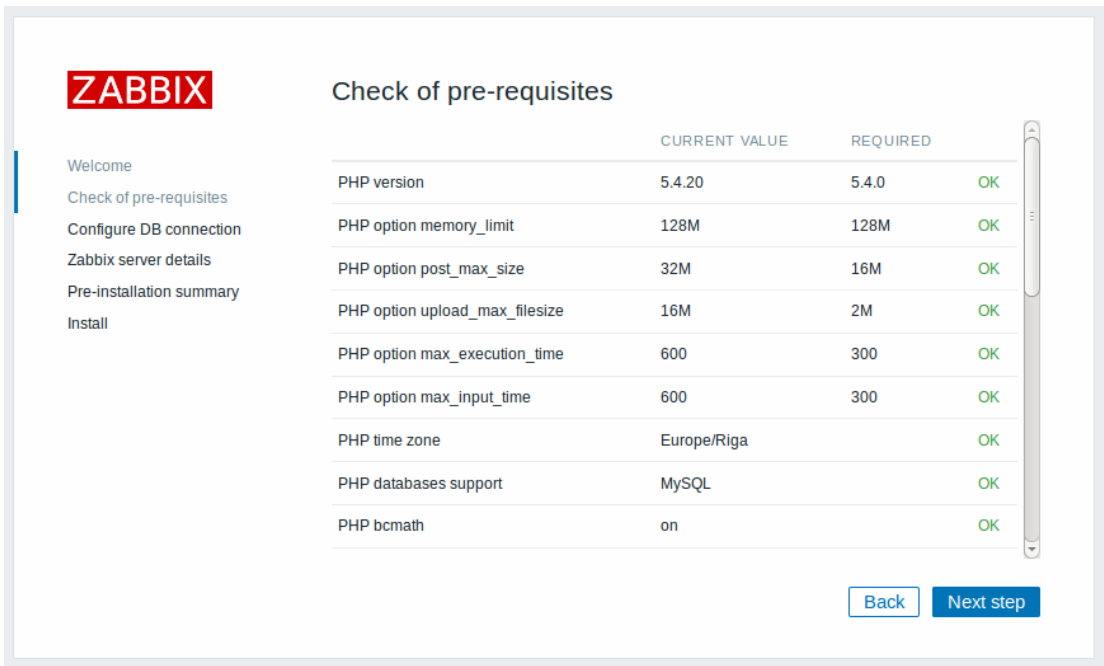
ZABBIX

Welcome
Check of pre-requisites
Configure DB connection
Zabbix server details
Pre-installation summary
Install

Check of pre-requisites

| | CURRENT VALUE | REQUIRED | |
|---|---|---|---|
| PHP version | 5.4.20 | 5.4.0 | OK |
| PHP option memory_limit | 128M | 128M | OK |
| PHP option post_max_size | 32M | 16M | OK |
| PHP option upload_max_filesize | 16M | 2M | OK |
| PHP option max_execution_time | 600 | 300 | OK |
| PHP option max_input_time | 600 | 300 | OK |
| PHP time zone | Europe/Riga | | OK |
| PHP databases support | MySQL | | OK |
| PHP bcmath | on | | OK |

Back
Next step